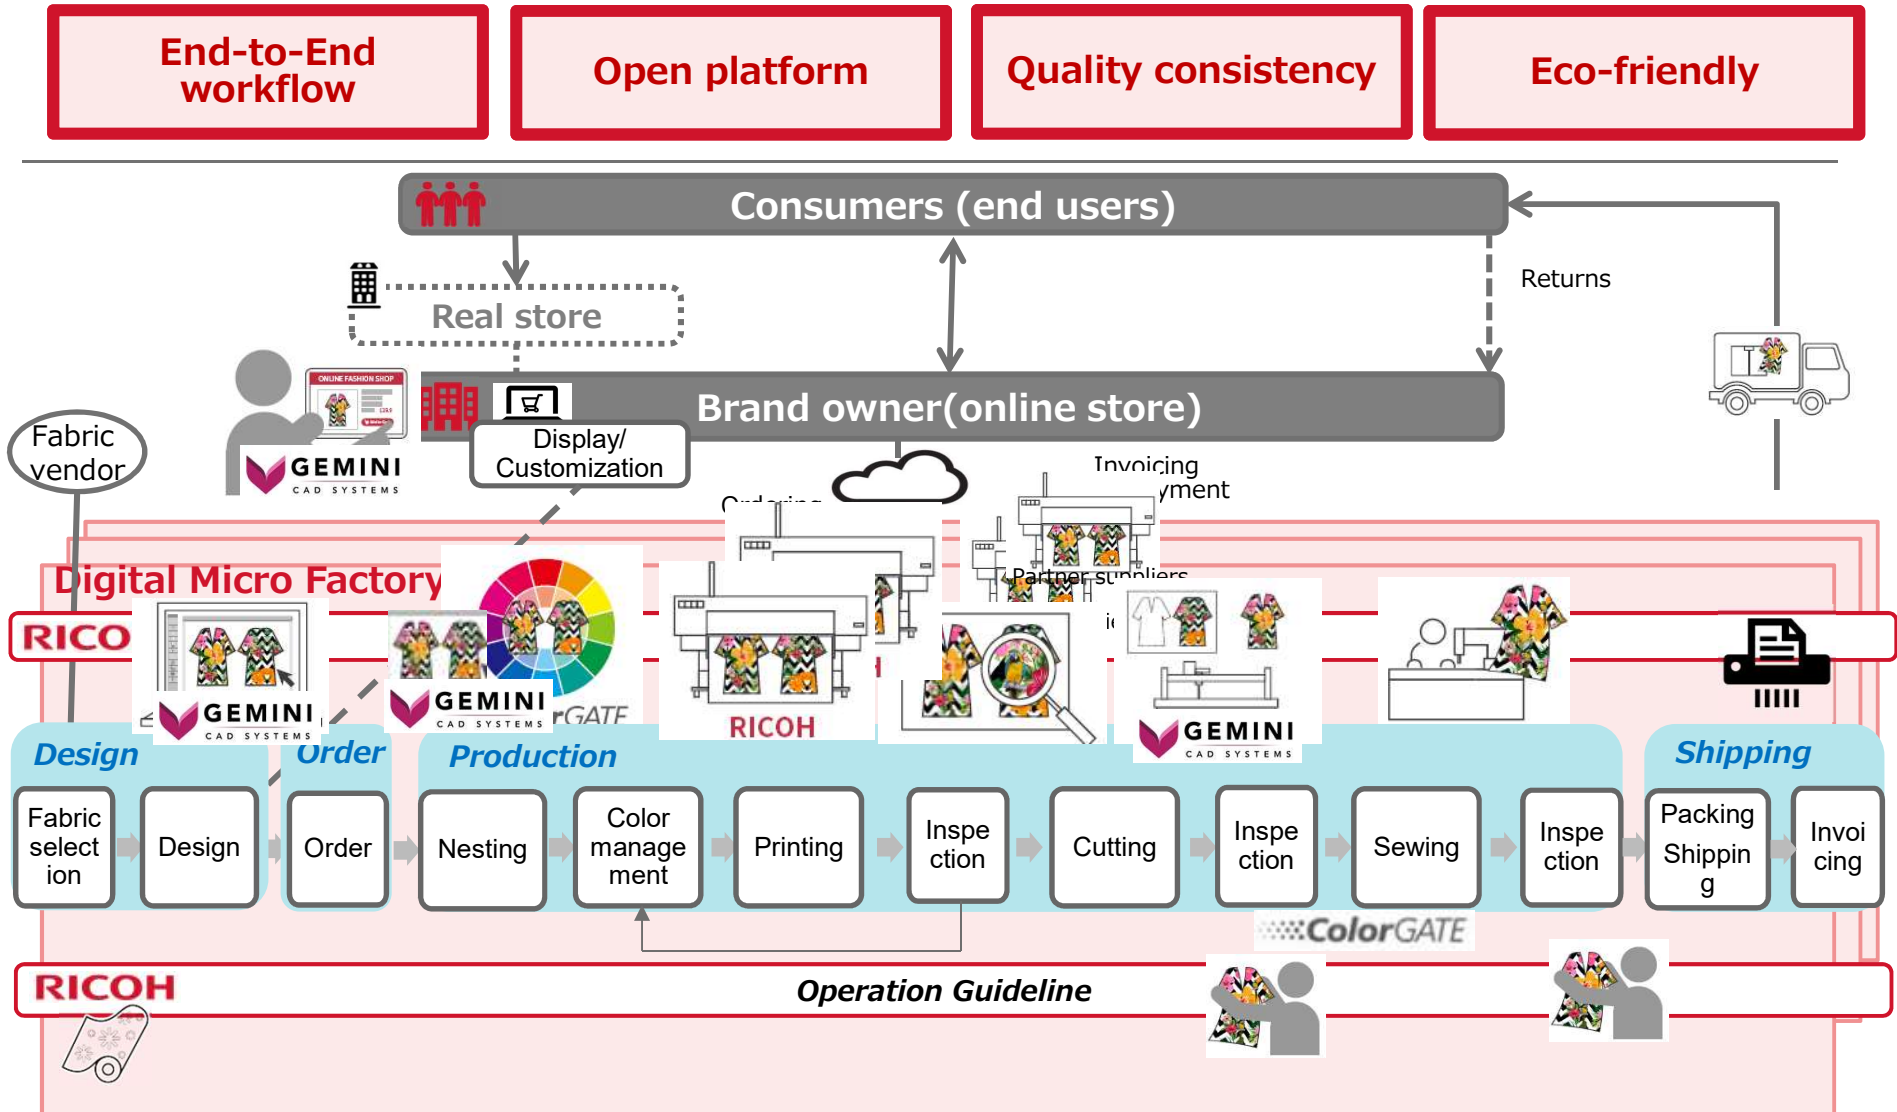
End-to-End workflow

Open platform

Quality consistency

Eco-friendly

Consumers (end users)

Returns

Real store

ONLINE FASHION SHOP

Brand owner(online store)

Fabric vendor

GEMINI CAD SYSTEMS

Display/ Customization

Invoicing
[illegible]yment

Ordering

Partner suppliers

Digital Micro Factory

RICO

GEMINI CAD SYSTEMS

GEMINI CAD SYSTEMS

rGATE

RICOH

GEMINI CAD SYSTEMS

Design

Order

Production

Shipping

Fabric selection

Design

Order

Nesting

Color management

Printing

Inspection

Cutting

Inspection

Sewing

Inspection

Packing Shipping

Invoicing

ColorGATE

RICOH

Operation Guideline